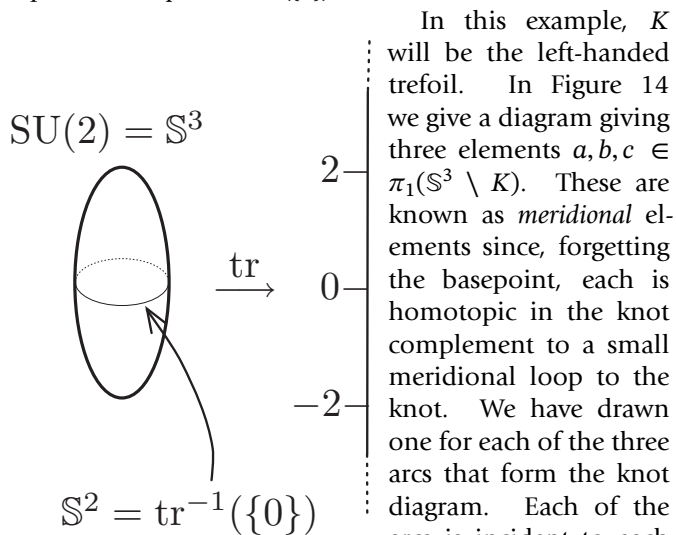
$\mathrm{SU}(2) = \mathbb{S}^3$

$\xrightarrow{\mathrm{tr}}$

2

0

−2

$\mathbb{S}^2 = \mathrm{tr}^{-1}(\{0\})$

In this example, $K$ will be the left-handed trefoil. In Figure 14 we give a diagram giving three elements $a, b, c \in \pi_1(\mathbb{S}^3 \setminus K)$. These are known as *meridional* elements since, forgetting the basepoint, each is homotopic in the knot complement to a small meridional loop to the knot. We have drawn one for each of the three arcs that form the knot diagram. Each of the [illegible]